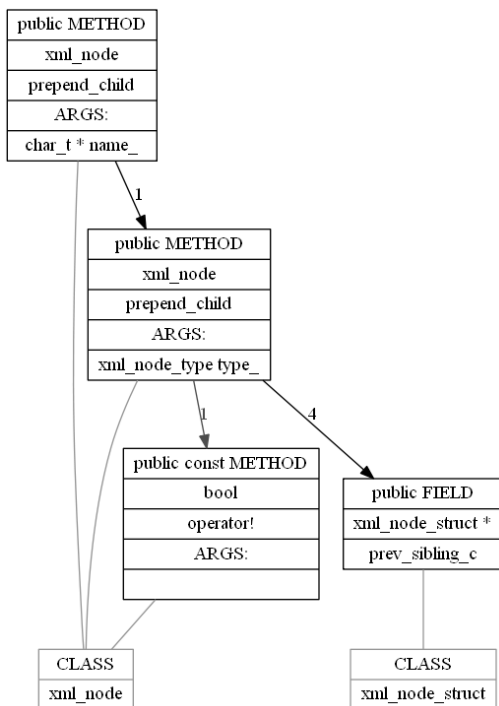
public METHOD
xml_node
prepend_child
ARGS:
char_t * name_

1

public METHOD
xml_node
prepend_child
ARGS:
xml_node_type type_

1

4

public const METHOD
bool
operator!
ARGS:

public FIELD
xml_node_struct *
prev_sibling_c

CLASS
xml_node

CLASS
xml_node_struct